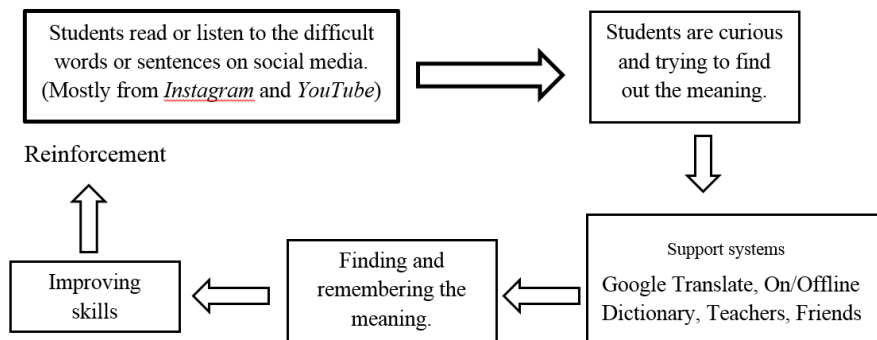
Students read or listen to the difficult words or sentences on social media. (Mostly from *Instagram* and *YouTube*)

Students are curious and trying to find out the meaning.

Support systems

Google Translate, On/Offline Dictionary, Teachers, Friends

Finding and remembering the meaning.

Improving skills

Reinforcement